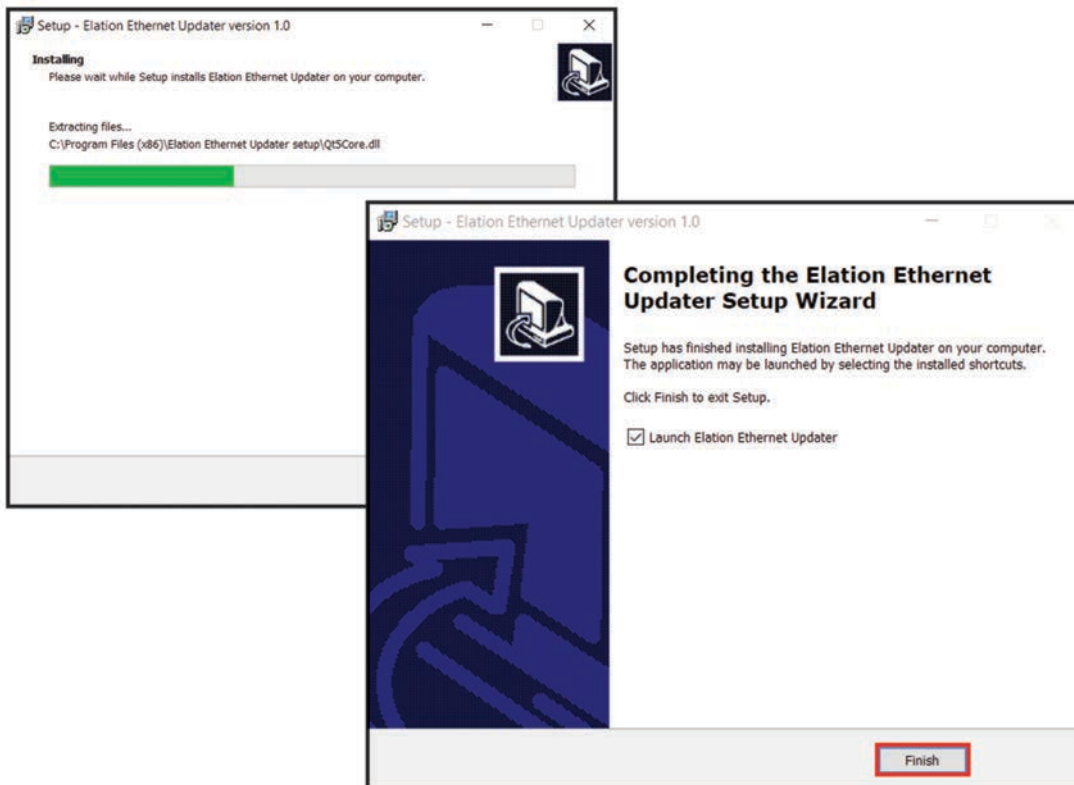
Setup - Elation Ethernet Updater version 1.0

Installing
Please wait while Setup installs Elation Ethernet Updater on your computer.

Extracting files...
C:\Program Files (x86)\Elation Ethernet Updater setup\Qt5Core.dll

Setup - Elation Ethernet Updater version 1.0

Completing the Elation Ethernet Updater Setup Wizard

Setup has finished installing Elation Ethernet Updater on your computer. The application may be launched by selecting the installed shortcuts.

Click Finish to exit Setup.

Launch Elation Ethernet Updater

Finish